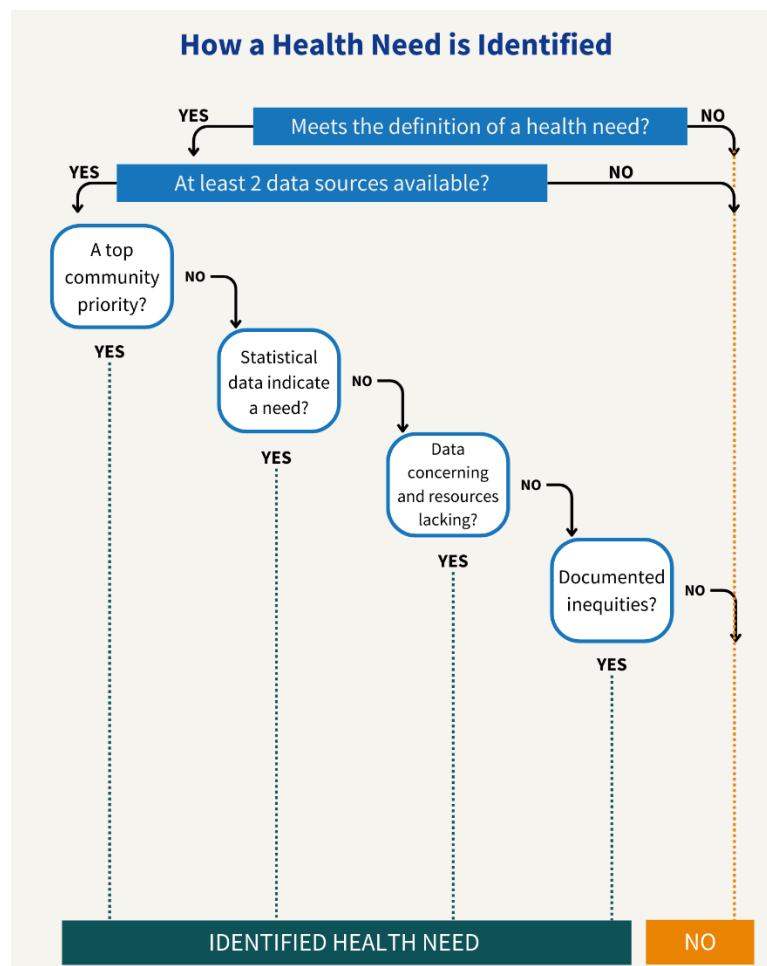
How a Health Need is Identified

YES

Meets the definition of a health need?

NO

YES

At least 2 data sources available?

NO

A top community priority?

NO

YES

Statistical data indicate a need?

NO

YES

Data concerning and resources lacking?

NO

YES

Documented inequities?

NO

YES

IDENTIFIED HEALTH NEED

NO